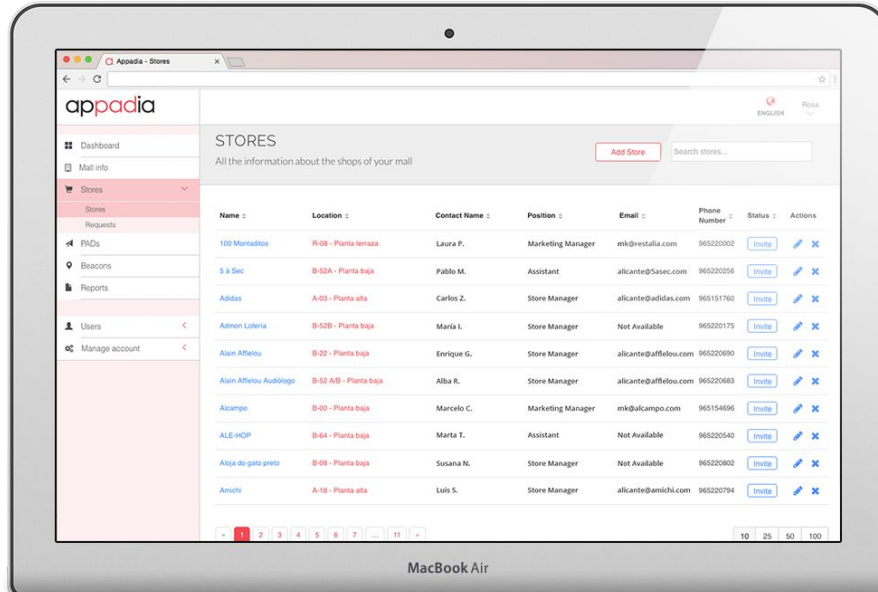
Appadia - Stores

appadia

ENGLISH

Rosa

Dashboard
Mall info
Stores
Stores
Requests
PADs
Beacons
Reports
Users
Manage account

STORES

All the information about the shops of your mall

Add Store

Search stores...

| Name | Location | Contact Name | Position | Email | Phone Number | Status | Actions |
|---|---|---|---|---|---|---|---|
| 100 Montaditos | R-08 - Planta terraza | Laura P. | Marketing Manager | mk@restalia.com | 965220002 | Invite | |
| 5 à Sec | B-52A - Planta baja | Pablo M. | Assistant | alicante@5asec.com | 965220256 | Invite | |
| Adidas | A-03 - Planta alta | Carlos Z. | Store Manager | alicante@adidas.com | 965151760 | Invite | |
| Admon Lotería | B-52B - Planta baja | María I. | Store Manager | Not Available | 965220175 | Invite | |
| Alain Afflelou | B-22 - Planta baja | Enrique G. | Store Manager | alicante@afflelou.com | 965220690 | Invite | |
| Alain Afflelou Audiólogo | B-52 A/B - Planta baja | Alba R. | Store Manager | alicante@afflelou.com | 965220683 | Invite | |
| Alcampo | B-00 - Planta baja | Marcelo C. | Marketing Manager | mk@alcampo.com | 965154696 | Invite | |
| ALE-HOP | B-64 - Planta baja | Marta T. | Assistant | Not Available | 965220540 | Invite | |
| Aloja do gato preto | B-08 - Planta baja | Susana N. | Store Manager | Not Available | 965220802 | Invite | |
| Amichi | A-18 - Planta alta | Luis S. | Store Manager | alicante@amichi.com | 965220794 | Invite | |

« 1 2 3 4 5 6 7 ... 11 »

10 25 50 100

MacBook Air